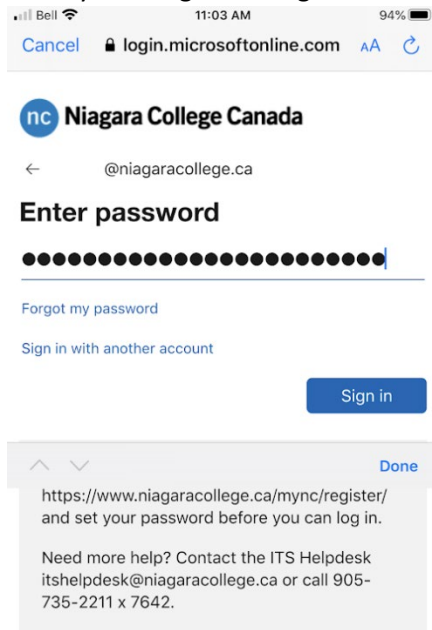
Bell 11:03 AM 94%

Cancel login.microsoftonline.com AA

nc Niagara College Canada

← @niagaracollege.ca

Enter password

●●●●●●●●●●●●●●●●●●●●●●●●●

Forgot my password

Sign in with another account

Sign in

Done

https://www.niagaracollege.ca/mync/register/ and set your password before you can log in.

Need more help? Contact the ITS Helpdesk itshelpdesk@niagaracollege.ca or call 905-735-2211 x 7642.